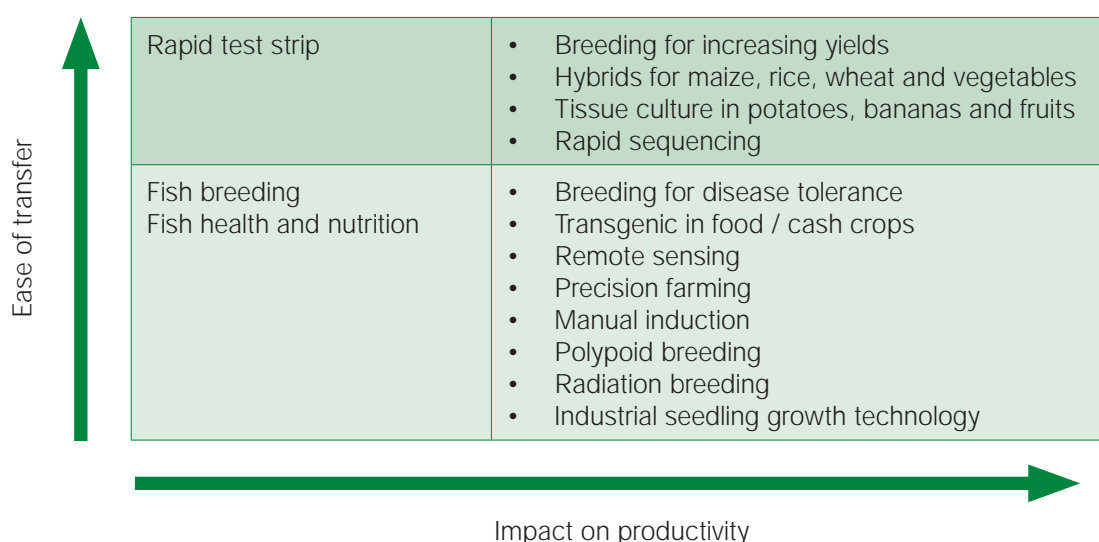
Ease of transfer

| | |
|---|---|
| Rapid test strip | • Breeding for increasing yields<br>• Hybrids for maize, rice, wheat and vegetables<br>• Tissue culture in potatoes, bananas and fruits<br>• Rapid sequencing |
| Fish breeding<br>Fish health and nutrition | • Breeding for disease tolerance<br>• Transgenic in food / cash crops<br>• Remote sensing<br>• Precision farming<br>• Manual induction<br>• Polypoid breeding<br>• Radiation breeding<br>• Industrial seedling growth technology |

Impact on productivity